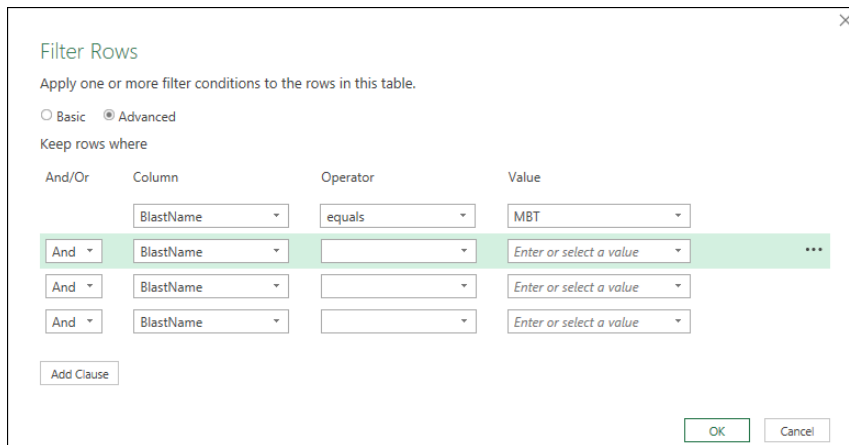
Filter Rows

Apply one or more filter conditions to the rows in this table.

Basic Advanced

Keep rows where

| And/Or | Column | Operator | Value |
|---|---|---|---|
| | BlastName | equals | MBT |
| And | BlastName | | Enter or select a value |
| And | BlastName | | Enter or select a value |
| And | BlastName | | Enter or select a value |

Add Clause

OK Cancel